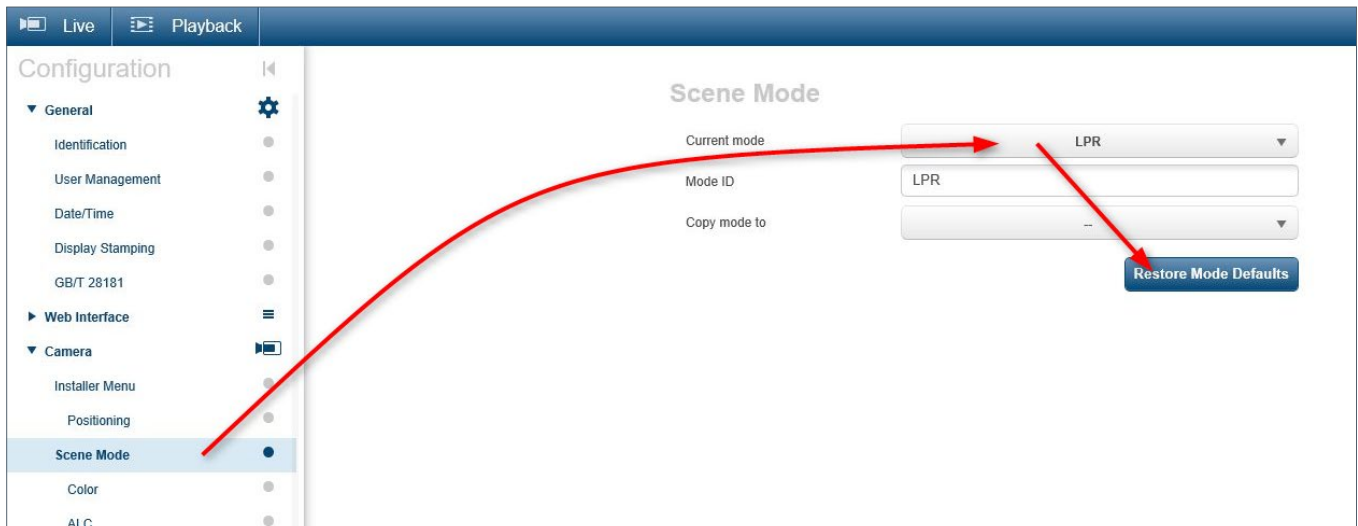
Live Playback

Configuration

General
Identification
User Management
Date/Time
Display Stamping
GB/T 28181
Web Interface
Camera
Installer Menu
Positioning
Scene Mode
Color
ALC

Scene Mode

Current mode LPR
Mode ID LPR
Copy mode to --

Restore Mode Defaults